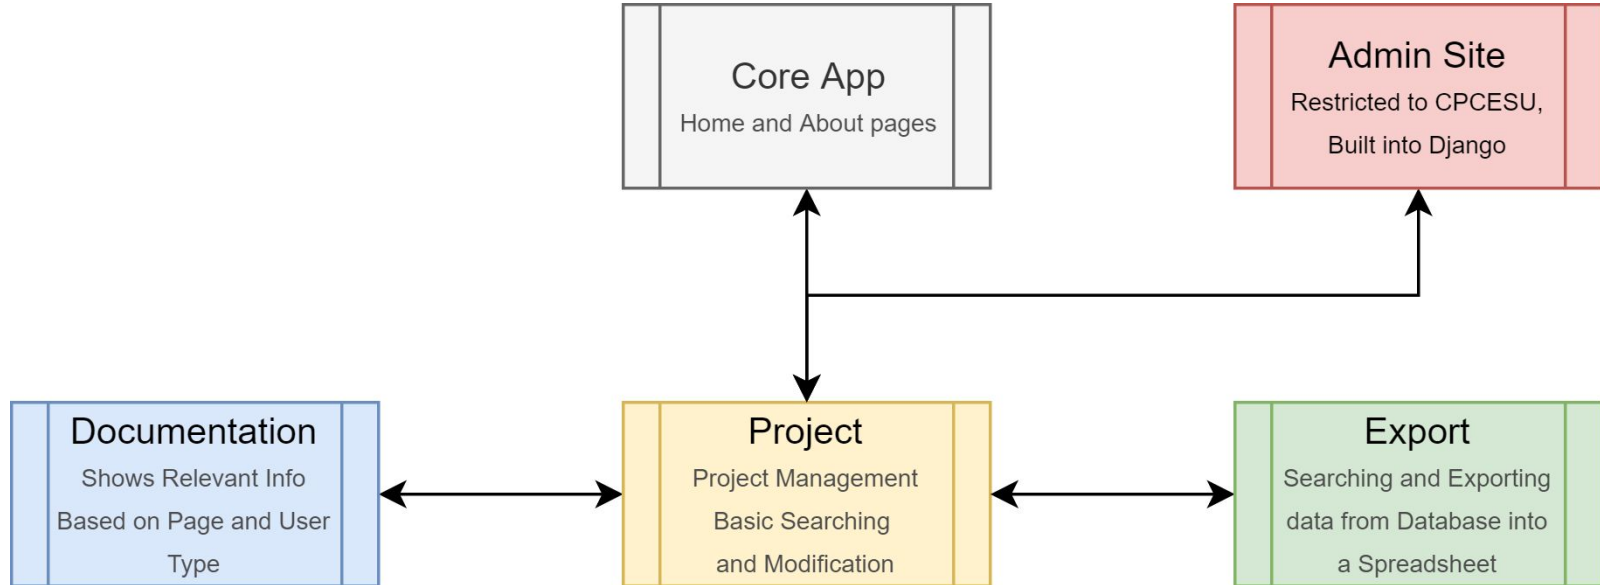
Core App
Home and About pages

Admin Site
Restricted to CPCESU,
Built into Django

Documentation
Shows Relevant Info
Based on Page and User
Type

Project
Project Management
Basic Searching
and Modification

Export
Searching and Exporting
data from Database into
a Spreadsheet